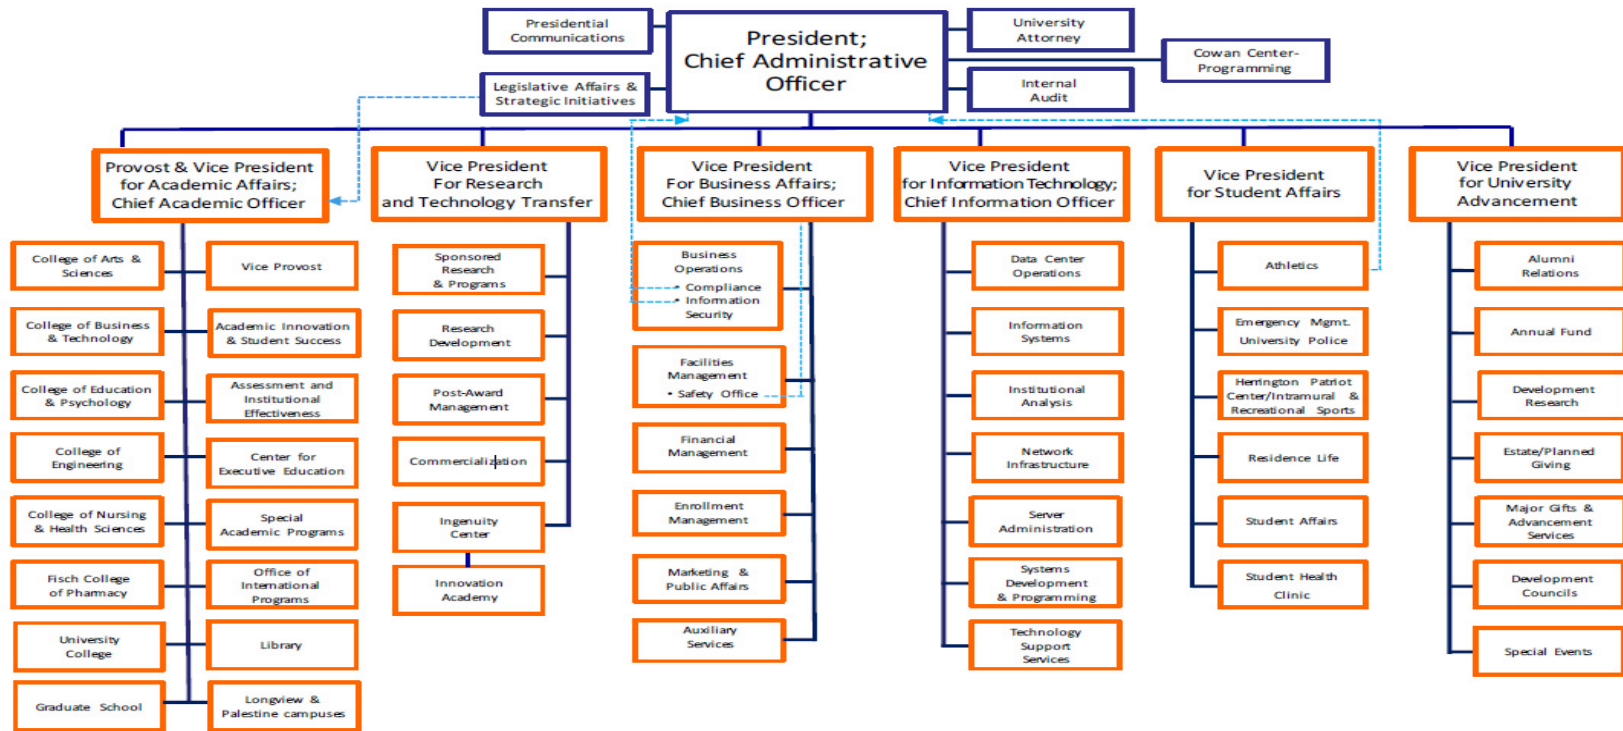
Presidential Communications

President; Chief Administrative Officer

University Attorney

Cowan Center-Programming

Legislative Affairs & Strategic Initiatives

Internal Audit

Provost & Vice President for Academic Affairs; Chief Academic Officer

Vice President For Research and Technology Transfer

Vice President For Business Affairs; Chief Business Officer

Vice President for Information Technology; Chief Information Officer

Vice President for Student Affairs

Vice President for University Advancement

College of Arts & Sciences

Vice Provost

College of Business & Technology

Academic Innovation & Student Success

College of Education & Psychology

Assessment and Institutional Effectiveness

College of Engineering

Center for Executive Education

College of Nursing & Health Sciences

Special Academic Programs

Fisch College of Pharmacy

Office of International Programs

University College

Library

Graduate School

Longview & Palestine campuses

Sponsored Research & Programs

Research Development

Post-Award Management

Commercialization

Ingenuity Center

Innovation Academy

Business Operations
• Compliance
• Information Security

Facilities Management
• Safety Office

Financial Management

Enrollment Management

Marketing & Public Affairs

Auxiliary Services

Data Center Operations

Information Systems

Institutional Analysis

Network Infrastructure

Server Administration

Systems Development & Programming

Technology Support Services

Athletics

Emergency Mgmt. University Police

Herrington Patriot Center/Intramural & Recreational Sports

Residence Life

Student Affairs

Student Health Clinic

Alumni Relations

Annual Fund

Development Research

Estate/Planned Giving

Major Gifts & Advancement Services

Development Councils

Special Events